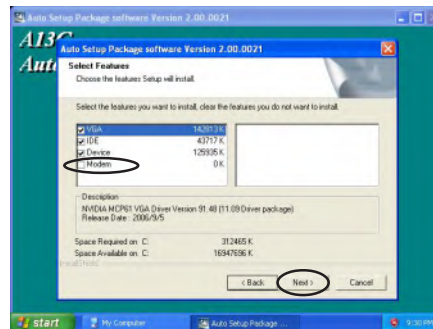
Auto Setup Package software Version 2.00.0021

A13G

Aut

Auto Setup Package software Version 2.00.0021

Select Features
Choose the features Setup will install.

Select the features you want to install, clear the features you do not want to install.

| | |
|---|---|
| VGA | 142813 K |
| IDE | 43717 K |
| Device | 129935 K |
| Modem | 0 K |

Description
NVIDIA MCP61 VGA Driver Version 91.48 (11.09 Driver package)
Release Date : 2006/9/5

Space Required on C: 312465 K
Space Available on C: 16947696 K

InstallShield

< Back Next > Cancel

start My Computer Auto Setup Package ... 9:30 PM